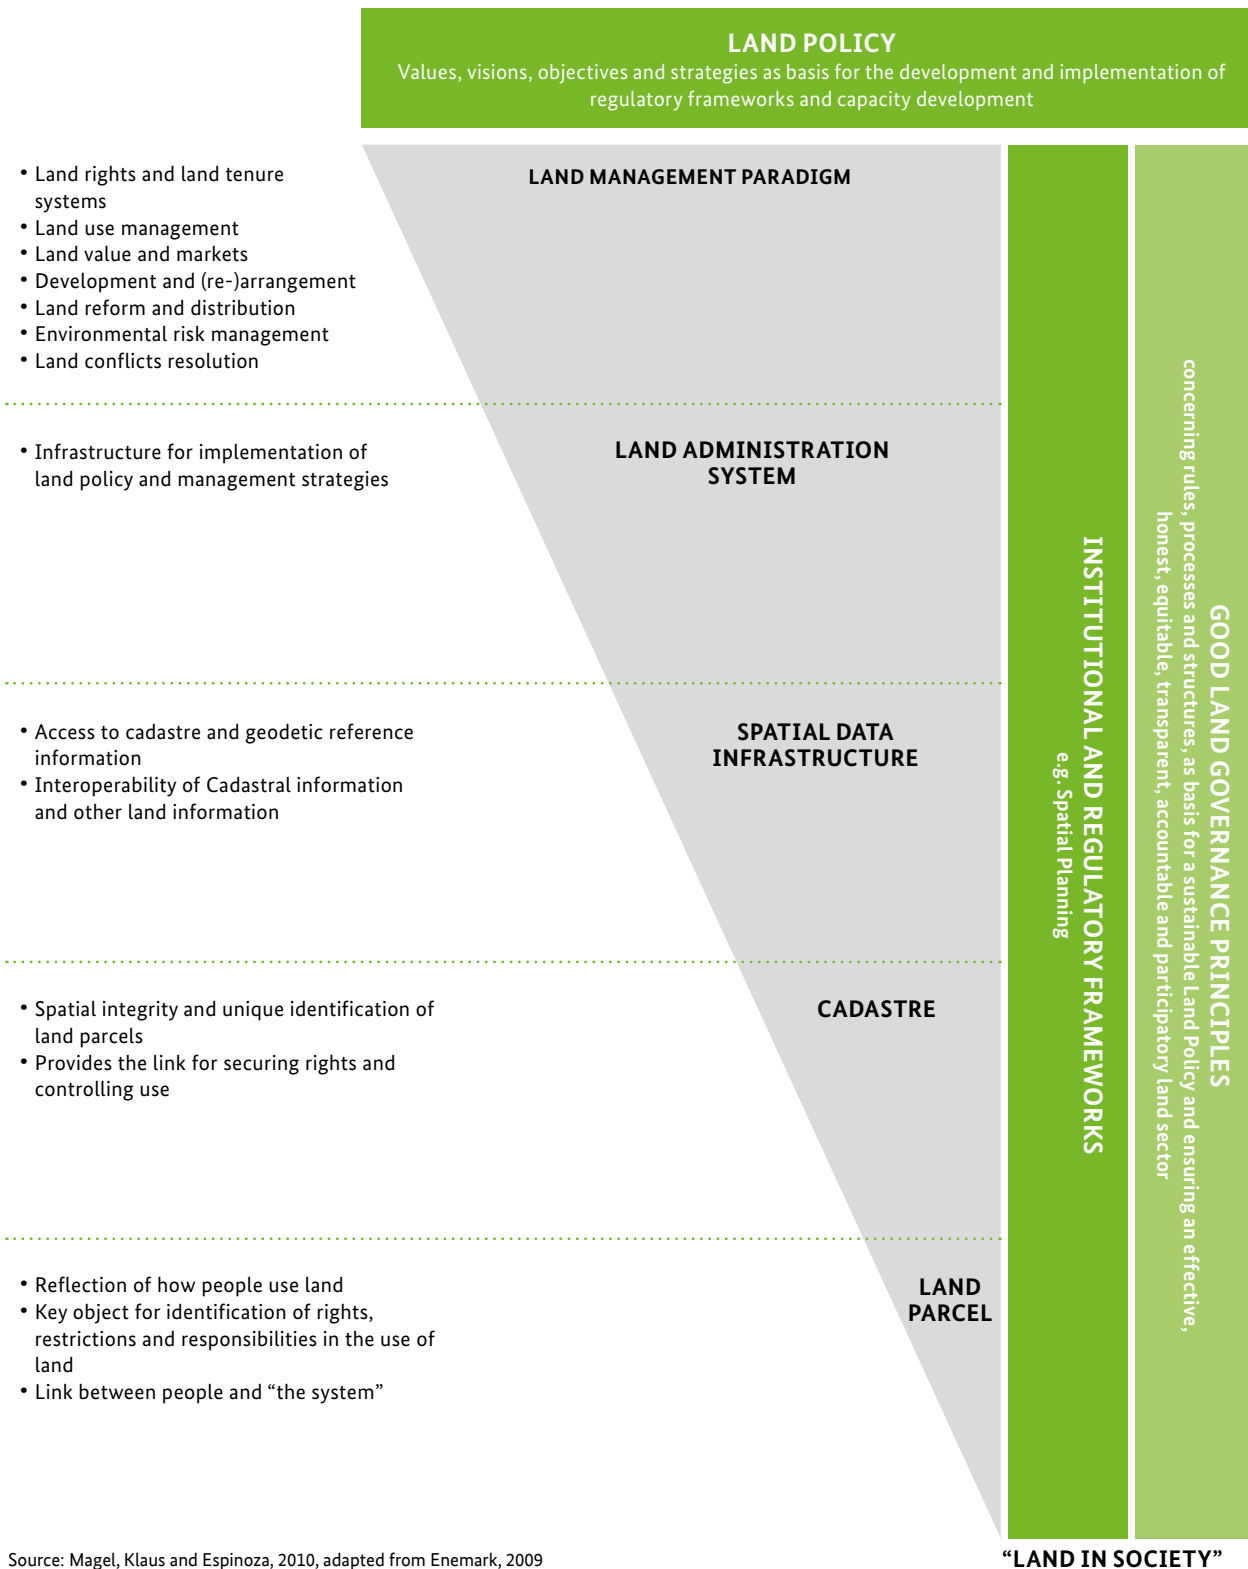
LAND POLICY
Values, visions, objectives and strategies as basis for the development and implementation of regulatory frameworks and capacity development

LAND MANAGEMENT PARADIGM

• Land rights and land tenure systems
• Land use management
• Land value and markets
• Development and (re-)arrangement
• Land reform and distribution
• Environmental risk management
• Land conflicts resolution

LAND ADMINISTRATION SYSTEM

• Infrastructure for implementation of land policy and management strategies

SPATIAL DATA INFRASTRUCTURE

• Access to cadastre and geodetic reference information
• Interoperability of Cadastral information and other land information

CADASTRE

• Spatial integrity and unique identification of land parcels
• Provides the link for securing rights and controlling use

LAND PARCEL

• Reflection of how people use land
• Key object for identification of rights, restrictions and responsibilities in the use of land
• Link between people and "the system"

INSTITUTIONAL AND REGULATORY FRAMEWORKS
e.g. Spatial Planning

GOOD LAND GOVERNANCE PRINCIPLES
concerning rules, processes and structures, as basis for a sustainable Land Policy and ensuring an effective, honest, equitable, transparent, accountable and participatory land sector

Source: Magel, Klaus and Espinoza, 2010, adapted from Enemark, 2009

"LAND IN SOCIETY"